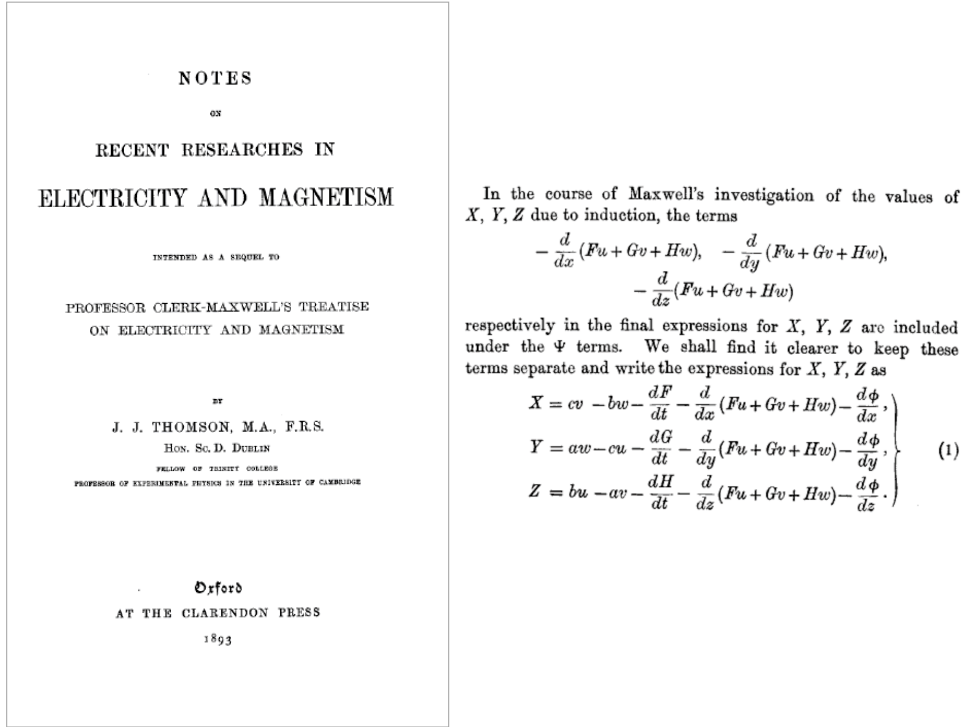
NOTES

ON

RECENT RESEARCHES IN

ELECTRICITY AND MAGNETISM

INTENDED AS A SEQUEL TO

PROFESSOR CLERK-MAXWELL'S TREATISE ON ELECTRICITY AND MAGNETISM

BY

J. J. THOMSON, M.A., F.R.S.

HON. SC. D. DUBLIN

FELLOW OF TRINITY COLLEGE

PROFESSOR OF EXPERIMENTAL PHYSICS IN THE UNIVERSITY OF CAMBRIDGE

Oxford

AT THE CLARENDON PRESS

1893

In the course of Maxwell's investigation of the values of $X$, $Y$, $Z$ due to induction, the terms

$$-\frac{d}{dx}(Fu+Gv+Hw), \quad -\frac{d}{dy}(Fu+Gv+Hw), \quad -\frac{d}{dz}(Fu+Gv+Hw)$$

respectively in the final expressions for $X$, $Y$, $Z$ are included under the $\Psi$ terms. We shall find it clearer to keep these terms separate and write the expressions for $X$, $Y$, $Z$ as

$$\left.\begin{aligned} X &= cv - bw - \frac{dF}{dt} - \frac{d}{dx}(Fu+Gv+Hw) - \frac{d\phi}{dx}, \\ Y &= aw - cu - \frac{dG}{dt} - \frac{d}{dy}(Fu+Gv+Hw) - \frac{d\phi}{dy}, \\ Z &= bu - av - \frac{dH}{dt} - \frac{d}{dz}(Fu+Gv+Hw) - \frac{d\phi}{dz}. \end{aligned}\right\} \quad (1)$$